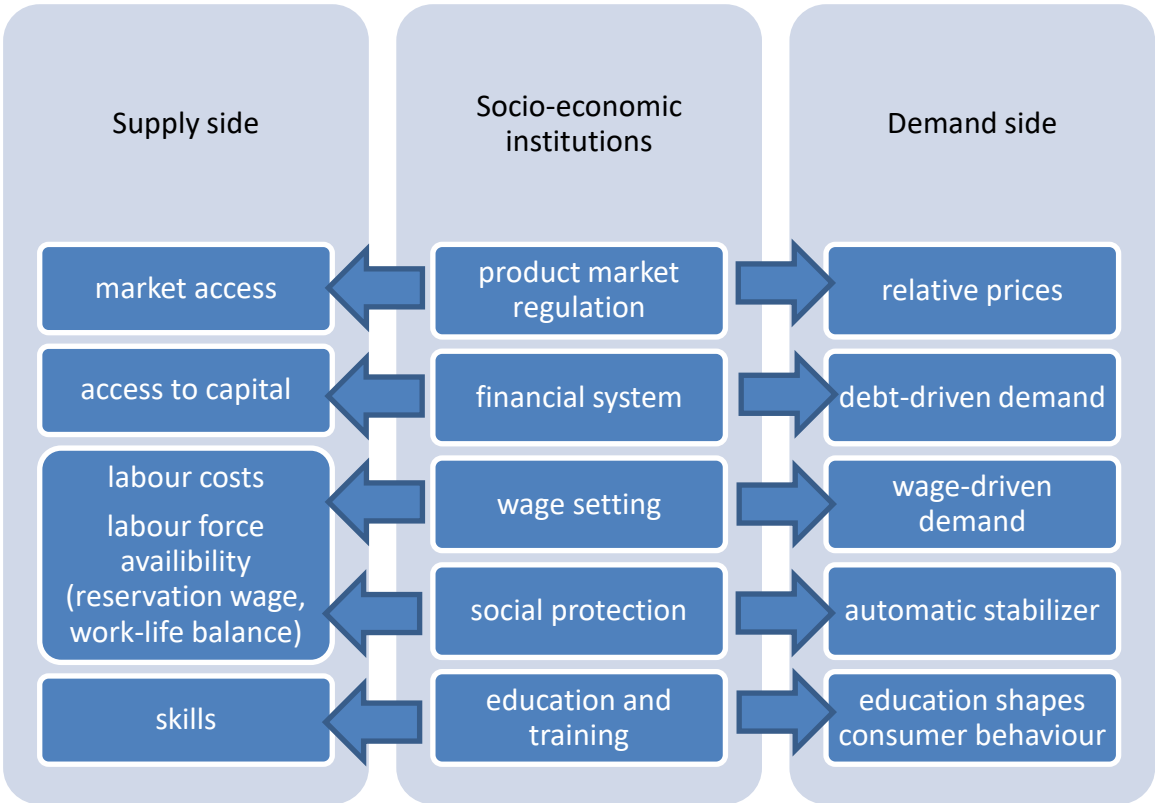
Supply side

Socio-economic institutions

Demand side

market access

product market regulation

relative prices

access to capital

financial system

debt-driven demand

labour costs

labour force availibility (reservation wage, work-life balance)

wage setting

wage-driven demand

social protection

automatic stabilizer

skills

education and training

education shapes consumer behaviour